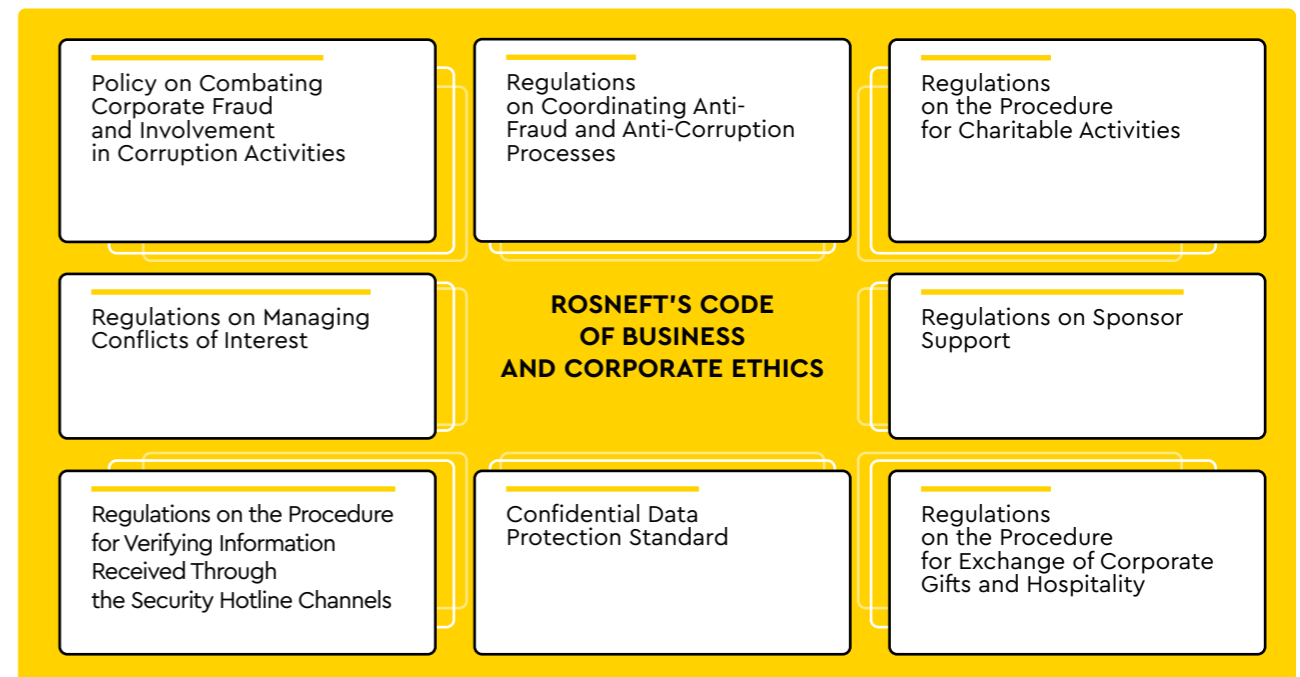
Policy on Combating Corporate Fraud and Involvement in Corruption Activities

Regulations on Coordinating Anti-Fraud and Anti-Corruption Processes

Regulations on the Procedure for Charitable Activities

Regulations on Managing Conflicts of Interest

ROSNEFT'S CODE OF BUSINESS AND CORPORATE ETHICS

Regulations on Sponsor Support

Regulations on the Procedure for Verifying Information Received Through the Security Hotline Channels

Confidential Data Protection Standard

Regulations on the Procedure for Exchange of Corporate Gifts and Hospitality